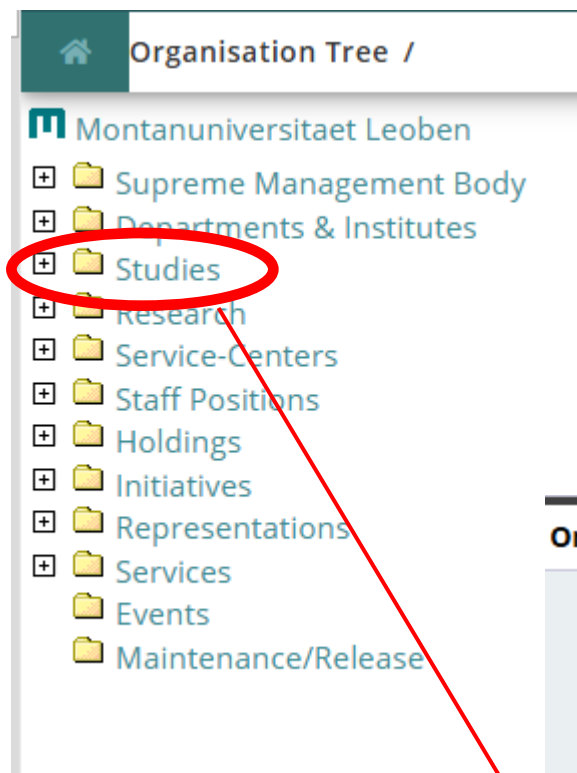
Organisation Tree /

Montanuniversitaet Leoben

Supreme Management Body
Departments & Institutes
Studies
Research
Service-Centers
Staff Positions
Holdings
Initiatives
Representations
Services
Events
Maintenance/Release

Or